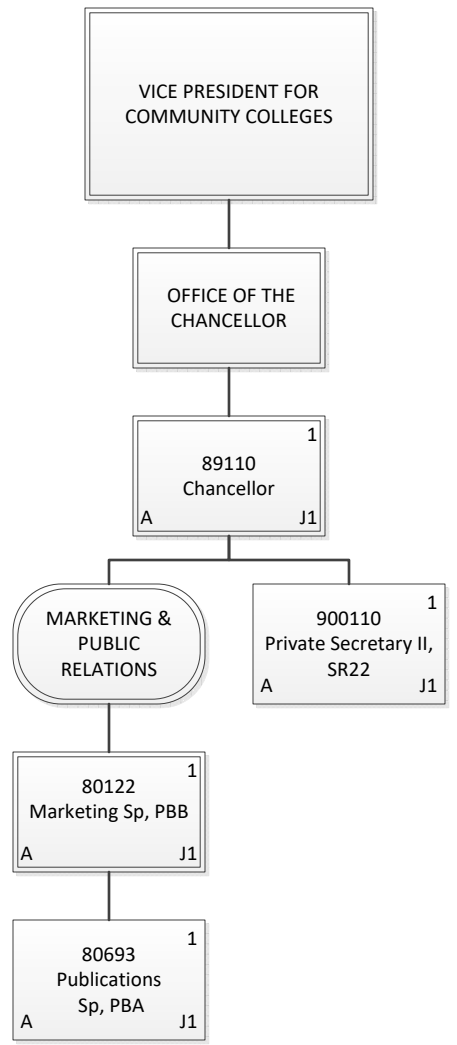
VICE PRESIDENT FOR COMMUNITY COLLEGES

OFFICE OF THE CHANCELLOR

1
89110
Chancellor
A J1

MARKETING & PUBLIC RELATIONS

1
900110
Private Secretary II, SR22
A J1

1
80122
Marketing Sp, PBB
A J1

1
80693
Publications Sp, PBA
A J1